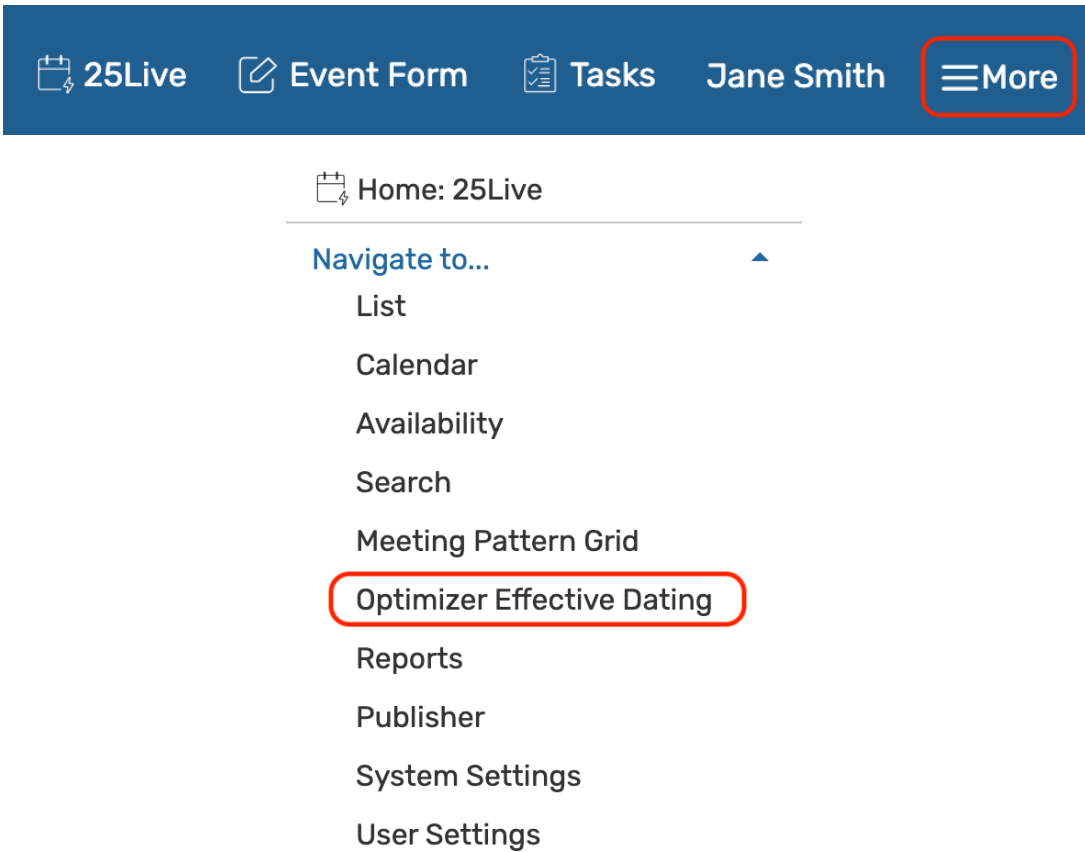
25Live Event Form Tasks Jane Smith More

Home: 25Live

Navigate to...

List

Calendar

Availability

Search

Meeting Pattern Grid

Optimizer Effective Dating

Reports

Publisher

System Settings

User Settings